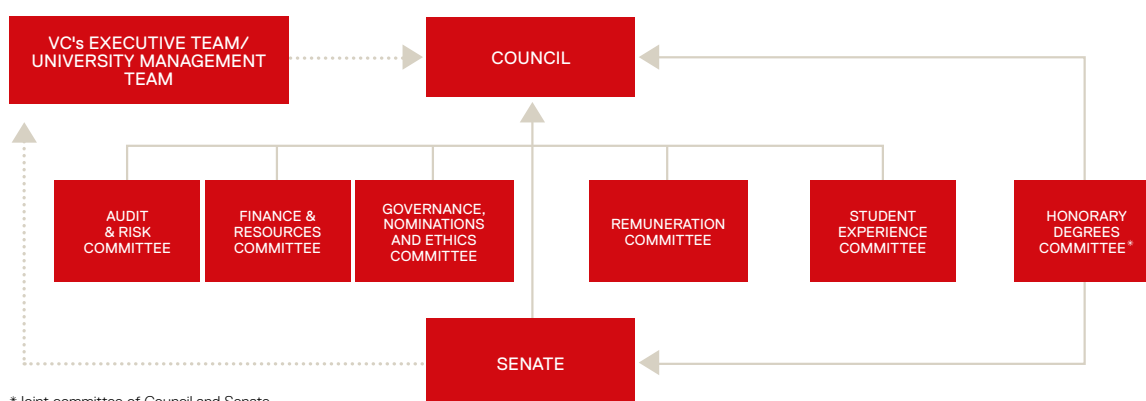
VC's EXECUTIVE TEAM/ UNIVERSITY MANAGEMENT TEAM

COUNCIL

AUDIT & RISK COMMITTEE

FINANCE & RESOURCES COMMITTEE

GOVERNANCE, NOMINATIONS AND ETHICS COMMITTEE

REMUNERATION COMMITTEE

STUDENT EXPERIENCE COMMITTEE

HONORARY DEGREES COMMITTEE*

SENATE

* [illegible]